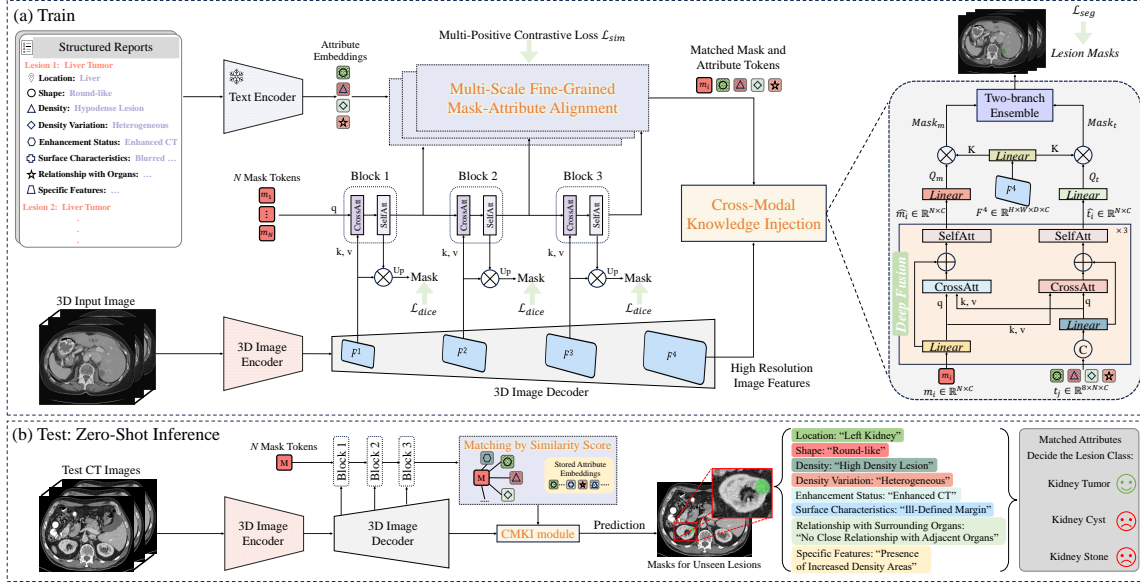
(a) Train

Structured Reports

Lesion 1: Liver Tumor
Location: Liver
Shape: Round-like
Density: Hypodense Lesion
Density Variation: Heterogeneous
Enhancement Status: Enhanced CT
Surface Characteristics: Blurred ...
Relationship with Organs: ...
Specific Features: ...
Lesion 2: Liver Tumor

Text Encoder

Attribute Embeddings

Multi-Positive Contrastive Loss $\mathcal{L}_{sim}$

Multi-Scale Fine-Grained Mask-Attribute Alignment

Matched Mask and Attribute Tokens

$m_i$

$\mathcal{L}_{seg}$

Lesion Masks

$N$ Mask Tokens

$m_1$
$\vdots$
$m_N$

q

Block 1
Block 2
Block 3

CrossAtt
SelfAtt

k, v

Up

Mask

$\mathcal{L}_{dice}$

Cross-Modal Knowledge Injection

3D Input Image

3D Image Encoder

$F^1$
$F^2$
$F^3$
$F^4$

3D Image Decoder

High Resolution Image Features

Two-branch Ensemble

$Mask_m$
$Mask_t$

K
K

Linear

$Q_m$
$Q_t$

$F^4$

$\widehat{m_i} \in \mathbb{R}^{N\times C}$
$F^4 \in \mathbb{R}^{H\times W\times D\times C}$
$\widehat{t_i} \in \mathbb{R}^{N\times C}$

SelfAtt
SelfAtt
$\times 3$

Deep Fusion

CrossAtt
CrossAtt

q
k, v
k, v
q

Linear
Linear

C

$m_i \in \mathbb{R}^{N\times C}$
$t_j \in \mathbb{R}^{8\times N\times C}$

(b) Test: Zero-Shot Inference

$N$ Mask Tokens

M

Block 1
Block 2
Block 3

Matching by Similarity Score

Stored Attribute Embeddings

Test CT Images

3D Image Encoder

3D Image Decoder

CMKI module

Prediction

Masks for Unseen Lesions

Location: "Left Kidney"
Shape: "Round-like"
Density: "High Density Lesion"
Density Variation: "Heterogeneous"
Enhancement Status: "Enhanced CT"
Surface Characteristics: "Ill-Defined Margin"
Relationship with Surrounding Organs: "No Close Relationship with Adjacent Organs"
Specific Features: "Presence of Increased Density Areas"

Matched Attributes Decide the Lesion Class:

Kidney Tumor
Kidney Cyst
Kidney Stone